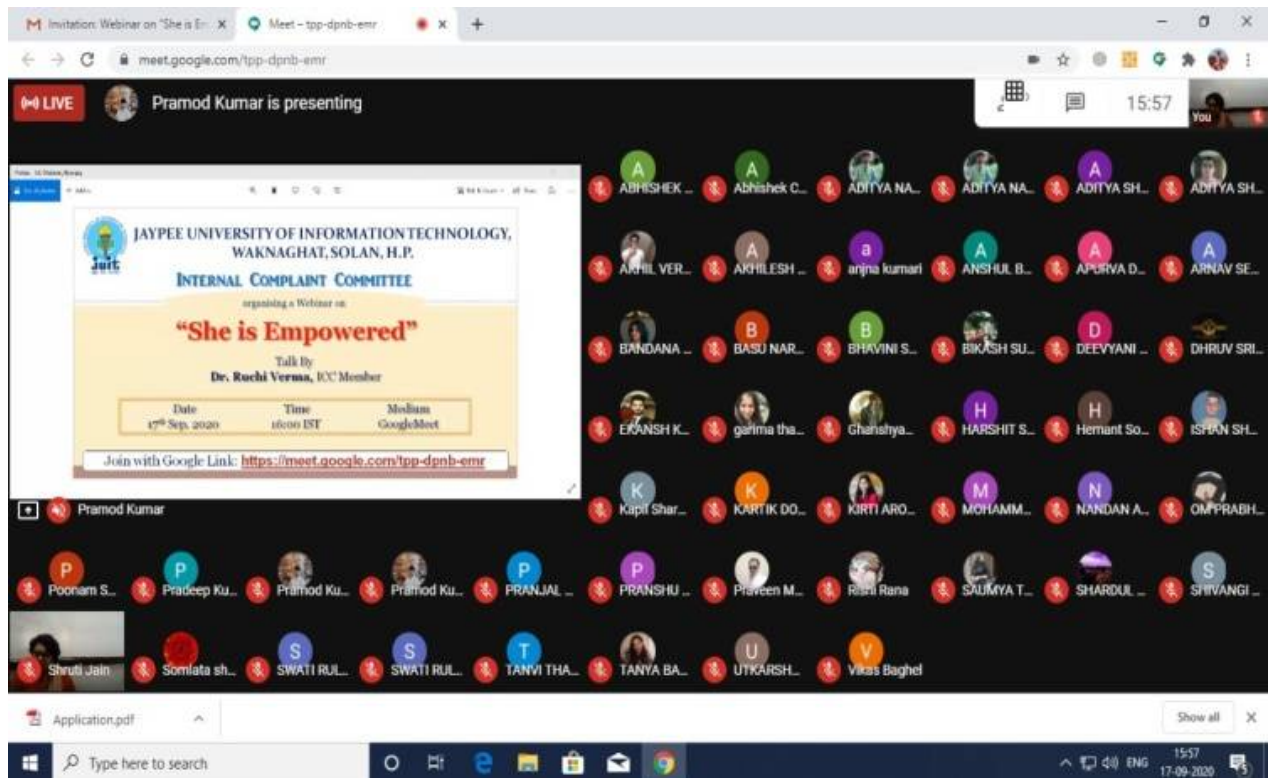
M Invitation: Webinar on "She is Em... ×   Meet – tpp-dpnb-emr ×   +

meet.google.com/tpp-dpnb-emr

LIVE   Pramod Kumar is presenting   15:57   You

JAYPEE UNIVERSITY OF INFORMATION TECHNOLOGY, WAKNAGHAT, SOLAN, H.P.

INTERNAL COMPLAINT COMMITTEE

organising a Webinar on

"She is Empowered"

Talk By
Dr. Ruchi Verma, ICC Member

| Date | Time | Medium |
|---|---|---|
| 17th Sep. 2020 | 16:00 IST | GoogleMeet |

Join with Google Link: https://meet.google.com/tpp-dpnb-emr

Pramod Kumar

A ABHISHEK ...   A Abhishek C...   ADITYA NA...   ADITYA NA...   A ADITYA SH...   ADITYA SH...

AKHIL VER...   A AKHILESH ...   a anjna kumari   A ANSHUL B...   A APURVA D...   A ARNAV SE...

BANDANA ...   B BASU NAR...   B BHAVINI S...   BIKASH SU...   D DEEVYANI ...   DHRUV SRI...

EKANSH K...   garima tha...   Ghanshya...   H HARSHIT S...   H Hemant So...   ISHAN SH...

K Kapil Shar...   K KARTIK DO...   KIRTI ARO...   M MOHAMM...   N NANDAN A...   OM PRABH...

P Poonam S...   P Pradeep Ku...   Pramod Ku...   Pramod Ku...   P PRANJAL ...   P PRANSHU ...   Praveen M...   Rishi Rana   SAUMYA T...   SHARDUL ...   S SHIVANGI ...

Shruti Jain   Somlata sh...   S SWATI RUL...   S SWATI RUL...   T TANVI THA...   TANYA BA...   U UTKARSH...   V Vikas Baghel

Application.pdf   Show all   ×

Type here to search   ENG   15:57 17-09-2020